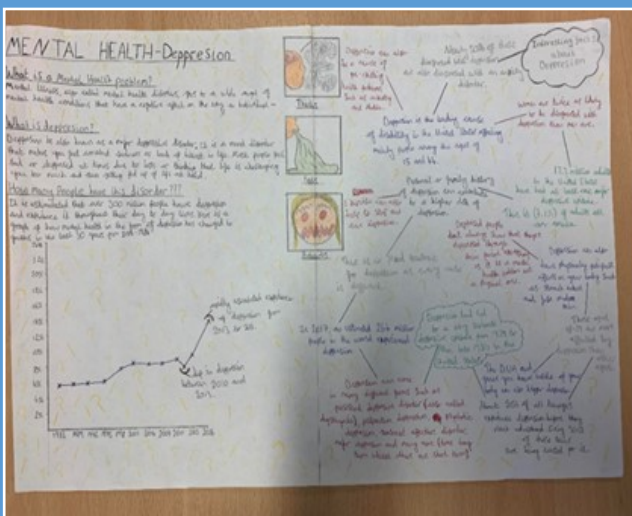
MENTAL HEALTH - Depression

What is a Mental Health problem?
Mental illness, also called mental health disorders, refer to a wide range of mental health conditions that have a negative effect on the way a individual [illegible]

What is depression?
Depression is also known as major depressive disorder; it is a mood disorder that makes you feel constant sadness or lack of interest in life. Most people feel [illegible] or depressed at times due to loss or feeling that life is challenging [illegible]

How many people have this disorder???
It is estimated that over 300 million people have depression and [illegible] throughout their day to day lives. Due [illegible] the increase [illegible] in the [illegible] of depression has changed to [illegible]

rapidly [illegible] numbers of depression from 2013 to 2016

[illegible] in depression between 2010 and 2013.

Thoughts

Feel

Actions

Depression can also be a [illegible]

Depression is the leading cause of disability in the United States affecting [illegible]

About 50% of those diagnosed with depression are also diagnosed with an anxiety disorder.

Interesting facts about Depression

Women are twice as likely to be diagnosed with depression than men are.

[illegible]

Personal or family history of depression can contribute to a higher risk of depression.

This is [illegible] of which are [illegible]

Depressed people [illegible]

Depression can also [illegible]

In 2017, an estimated 264 million people in the world experienced depression.

Depression has more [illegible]

Depression has a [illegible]

The DSM and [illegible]

About 30% of all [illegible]